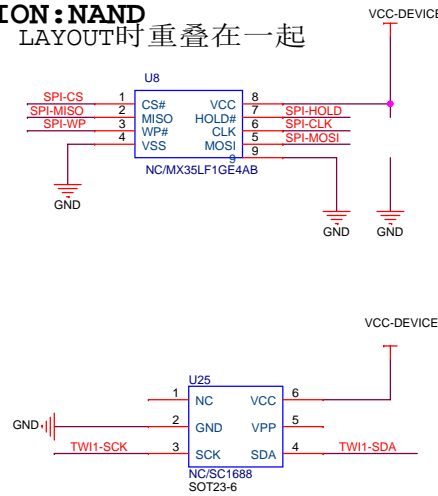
ION:NAND
LAYOUT时重叠在一起

VCC-DEVICE

U8

SPI-CS 1 CS#
SPI-MISO 2 MISO
SPI-WP 3 WP#
4 VSS

VCC 8
HOLD# 7 SPI-HOLD
CLK 6 SPI-CLK
MOSI 5 SPI-MOSI
9 9

NC/MX35LF1GE4AB

GND

GND GND

VCC-DEVICE

U25

1 NC
2 GND
3 SCK

VCC 6
VPP 5
SDA 4

GND

TWI1-SCK

TWI1-SDA

NC/SC1688
SOT23-6